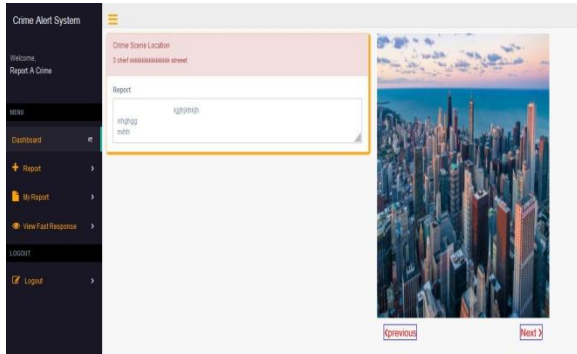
Crime Alert System

Welcome,
Report A Crime

MENU

Dashboard

Report

My Report

View Fast Response

LOGOUT

Logout

Crime Scene Location
3 chief okkkkkkkkkkkk street

Report

kjjhjhhjh
nhghgg
mnh

‹previous

Next ›